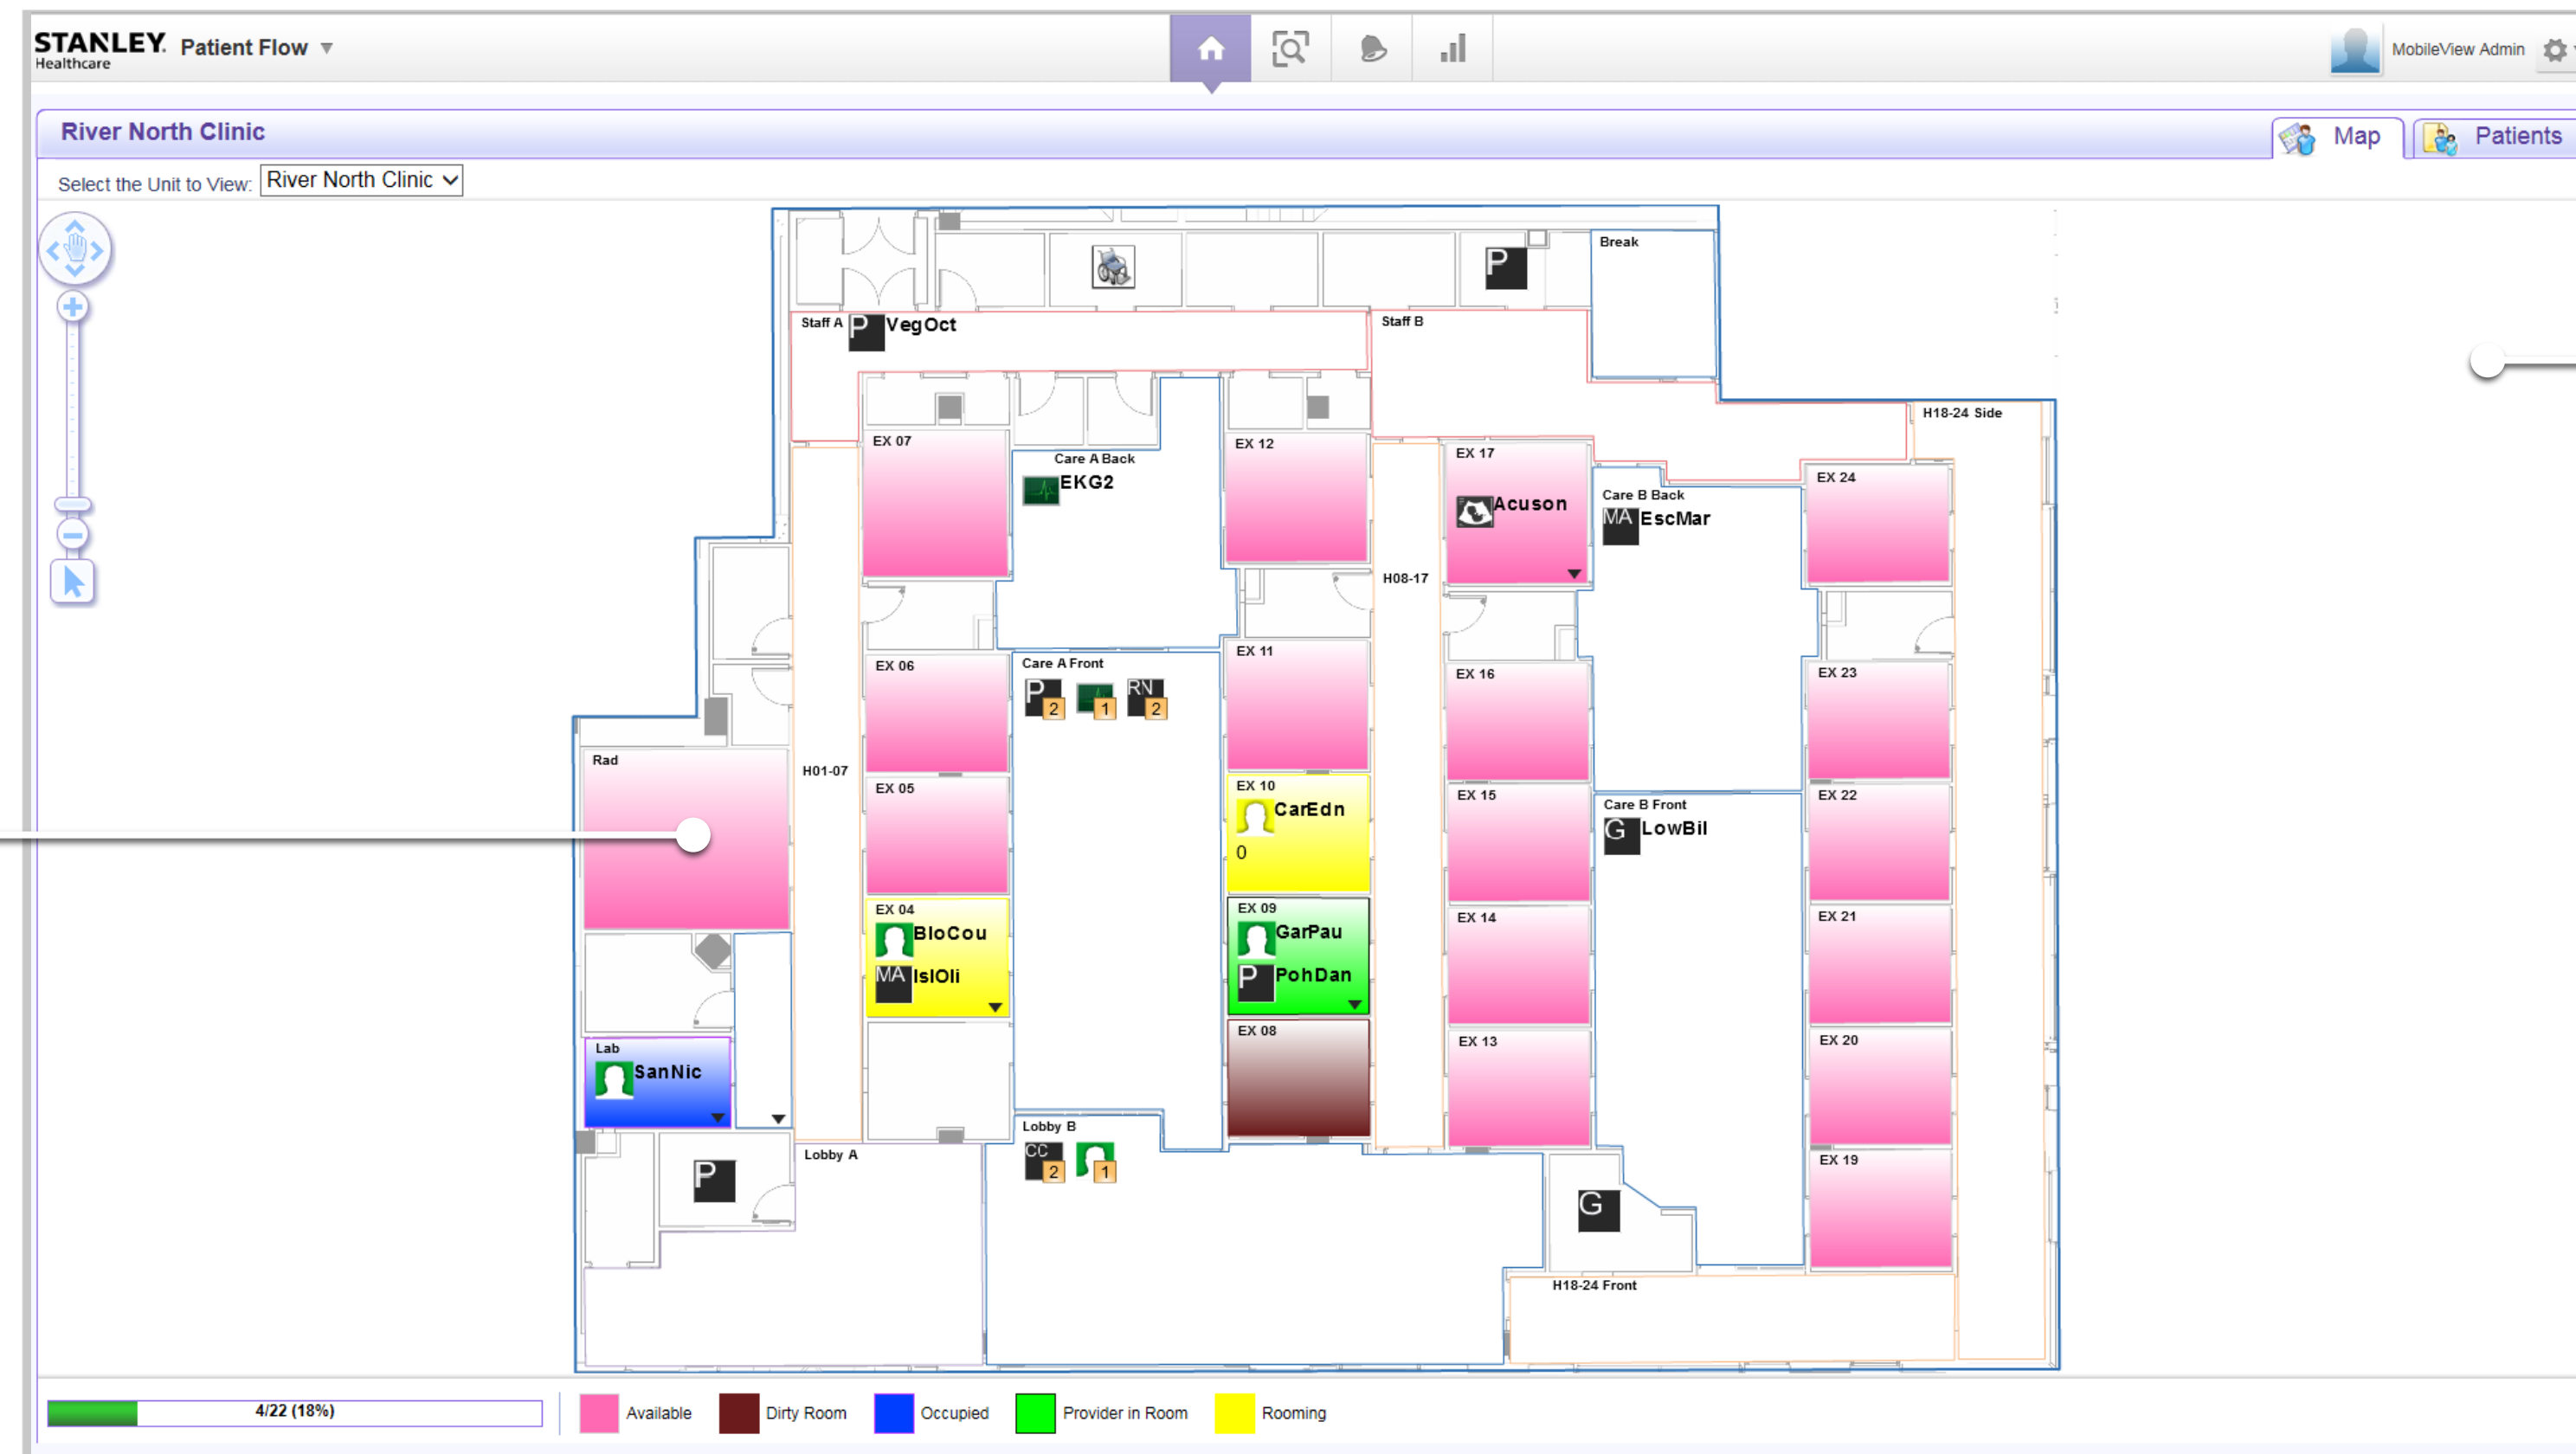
STANLEY. Healthcare Patient Flow ▼

MobileView Admin

River North Clinic

Map Patients

Select the Unit to View: River North Clinic

Break

P

Staff A P VegOct

Staff B

H18-24 Side

EX 07

Care A Back

EKG2

EX 12

EX 17

Acuson

Care B Back

MA EscMar

EX 24

H08-17

EX 06

Care A Front

P 2 1 RN 2

EX 11

EX 16

EX 23

Rad

H01-07

EX 05

EX 10

CarEdn

0

EX 15

Care B Front

G LowBil

EX 22

EX 04

BloCou

MA IslOli

EX 09

GarPau

P PohDan

EX 14

EX 21

Lab

SanNic

EX 08

EX 13

EX 20

Lobby B

CC 2 1

Lobby A

P

G

EX 19

H18-24 Front

4/22 (18%)

Available Dirty Room Occupied Provider in Room Rooming